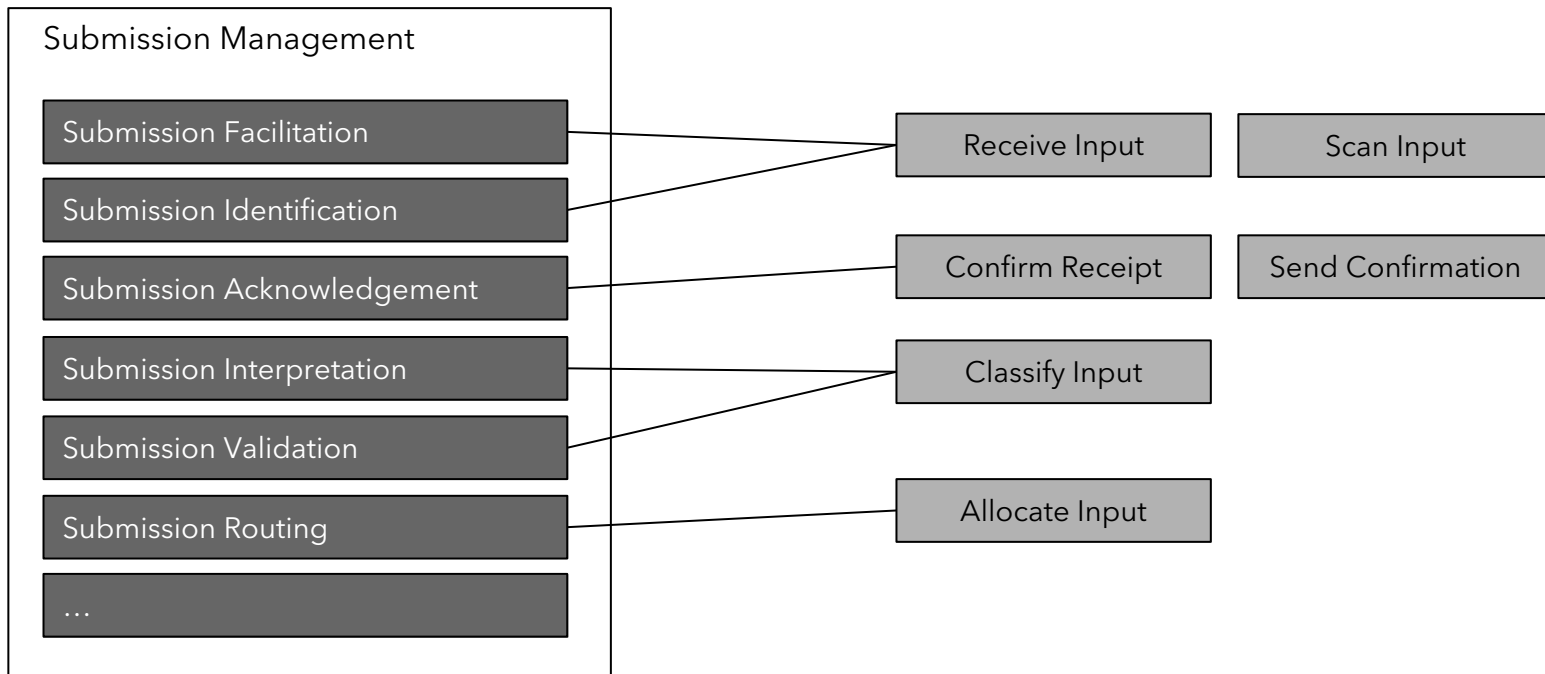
Submission Management

Submission Facilitation

Submission Identification

Submission Acknowledgement

Submission Interpretation

Submission Validation

Submission Routing

…

Receive Input

Scan Input

Confirm Receipt

Send Confirmation

Classify Input

Allocate Input